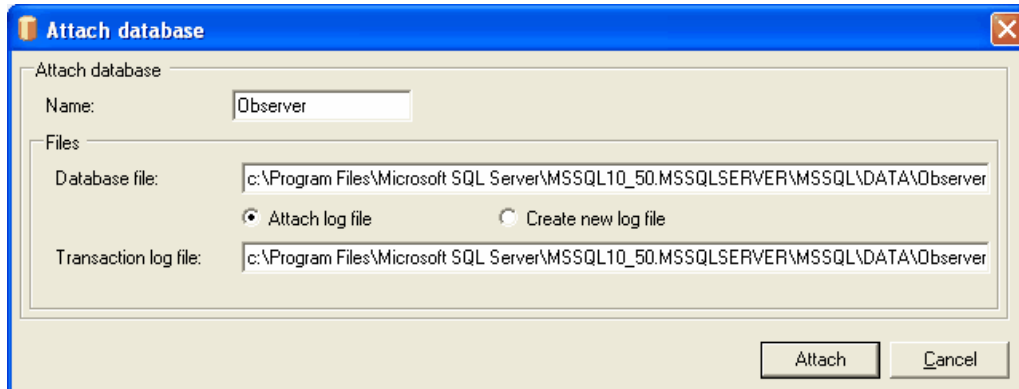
Attach database

Attach database

Name: Observer

Files

Database file: c:\Program Files\Microsoft SQL Server\MSSQL10_50.MSSQLSERVER\MSSQL\DATA\Observer

Attach log file

Create new log file

Transaction log file: c:\Program Files\Microsoft SQL Server\MSSQL10_50.MSSQLSERVER\MSSQL\DATA\Observer

Attach

Cancel